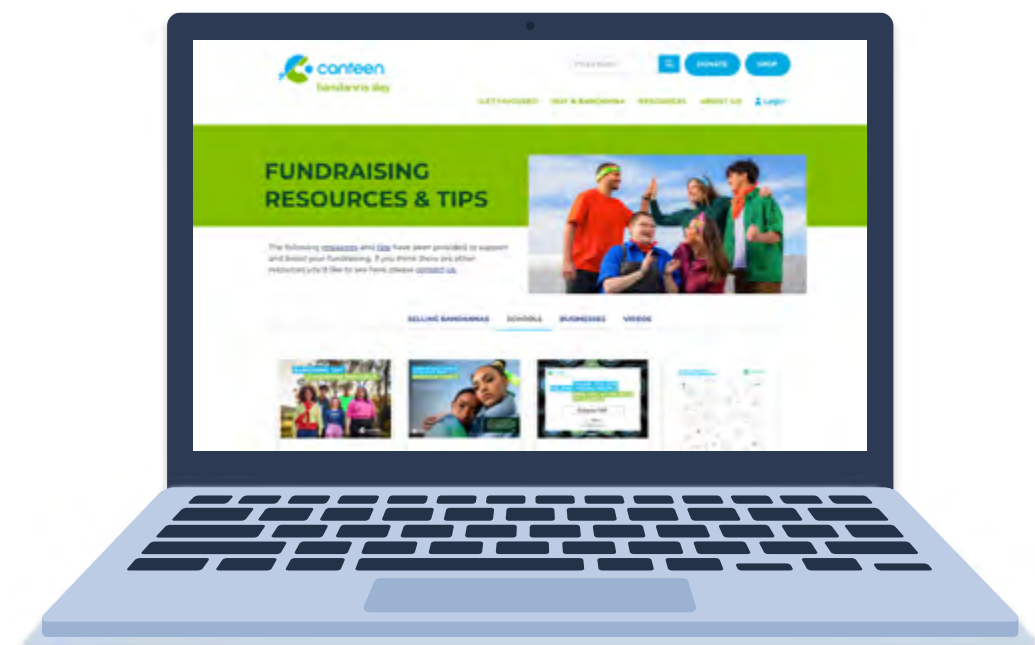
canteen
bandanna day

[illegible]
DONATE
SHOP

GET INVOLVED
BUY A BANDANNA
RESOURCES
ABOUT US
Login

FUNDRAISING RESOURCES & TIPS

The following resources and tips have been provided to support and boost your fundraising. If you think there are other resources you'd like to see here, please contact us.

SELLING BANDANNAS
SCHOOLS
BUSINESSES
VIDEOS